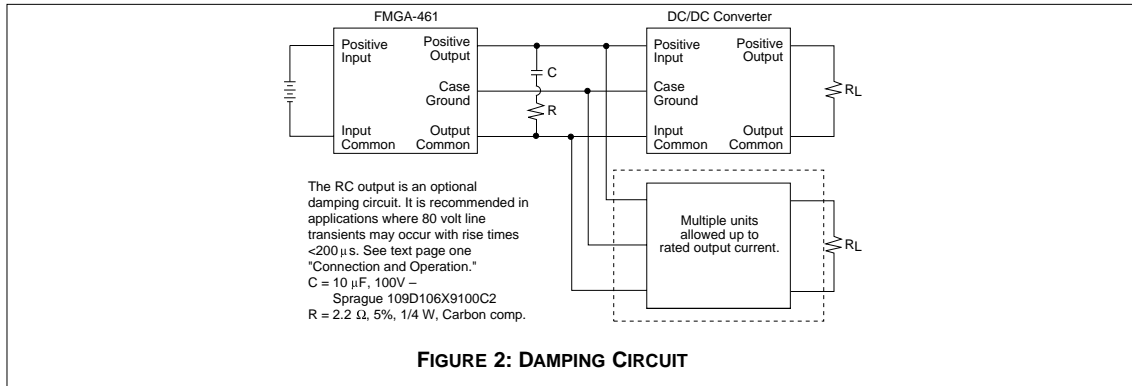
FMGA-461

Positive Input

Positive Output

Case Ground

Input Common

Output Common

C

R

DC/DC Converter

Positive Input

Positive Output

Case Ground

Input Common

Output Common

$R_L$

The RC output is an optional damping circuit. It is recommended in applications where 80 volt line transients may occur with rise times <200 µs. See text page one "Connection and Operation."
C = 10 µF, 100V – Sprague 109D106X9100C2
R = 2.2 Ω, 5%, 1/4 W, Carbon comp.

Multiple units allowed up to rated output current.

$R_L$

FIGURE 2: DAMPING CIRCUIT